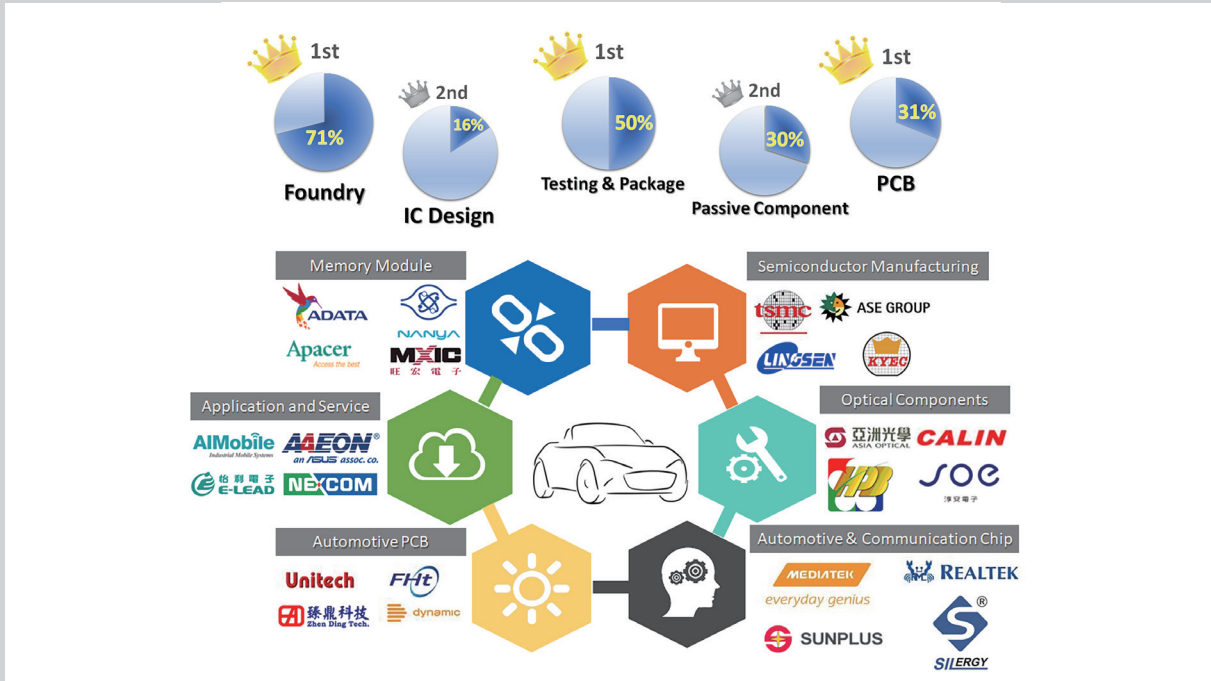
1st
71%
Foundry

2nd
16%
IC Design

1st
50%
Testing & Package

2nd
30%
Passive Component

1st
31%
PCB

Memory Module
ADATA
NANYA
Apacer
Access the best
MXIC
旺宏電子

Semiconductor Manufacturing
tsmc
ASE GROUP
LINGSEN
KYEC

Application and Service
AIMobile
Industrial Mobile Systems
AAEON®
an ASUS assoc. co.
怡利電子
E-LEAD
NEXCOM

Optical Components
亞洲光學
ASIA OPTICAL
CALIN
HB
SOE
淳安電子

Automotive PCB
Unitech
FHt
臻鼎科技
Zhen Ding Tech.
dynamic

Automotive & Communication Chip
MEDIATEK
everyday genius
REALTEK
SUNPLUS
®
SILERGY